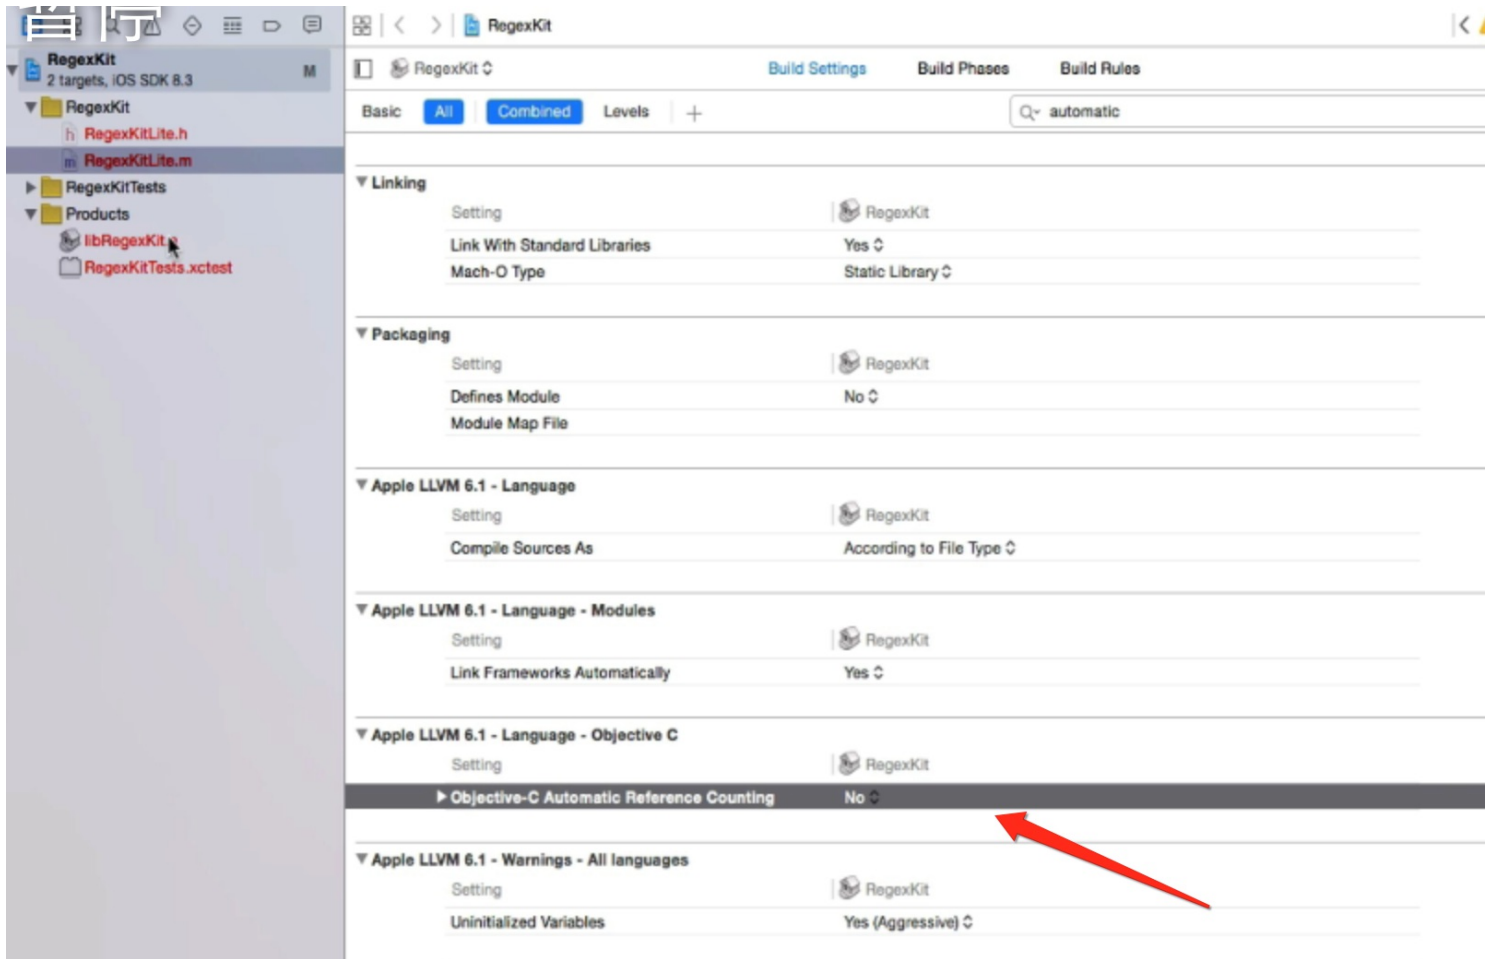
RegexKit
2 targets, iOS SDK 8.3
M
RegexKit
RegexKitLite.h
RegexKitLite.m
RegexKitTests
Products
libRegexKit.a
RegexKitTests.xctest

RegexKit

RegexKit
Build Settings
Build Phases
Build Rules

Basic
All
Combined
Levels
+
automatic

▼ Linking

| Setting | RegexKit |
|---|---|
| Link With Standard Libraries | Yes |
| Mach-O Type | Static Library |

▼ Packaging

| Setting | RegexKit |
|---|---|
| Defines Module | No |
| Module Map File | |

▼ Apple LLVM 6.1 - Language

| Setting | RegexKit |
|---|---|
| Compile Sources As | According to File Type |

▼ Apple LLVM 6.1 - Language - Modules

| Setting | RegexKit |
|---|---|
| Link Frameworks Automatically | Yes |

▼ Apple LLVM 6.1 - Language - Objective C

| Setting | RegexKit |
|---|---|
| ▶ Objective-C Automatic Reference Counting | No |

▼ Apple LLVM 6.1 - Warnings - All languages

| Setting | RegexKit |
|---|---|
| Uninitialized Variables | Yes (Aggressive) |